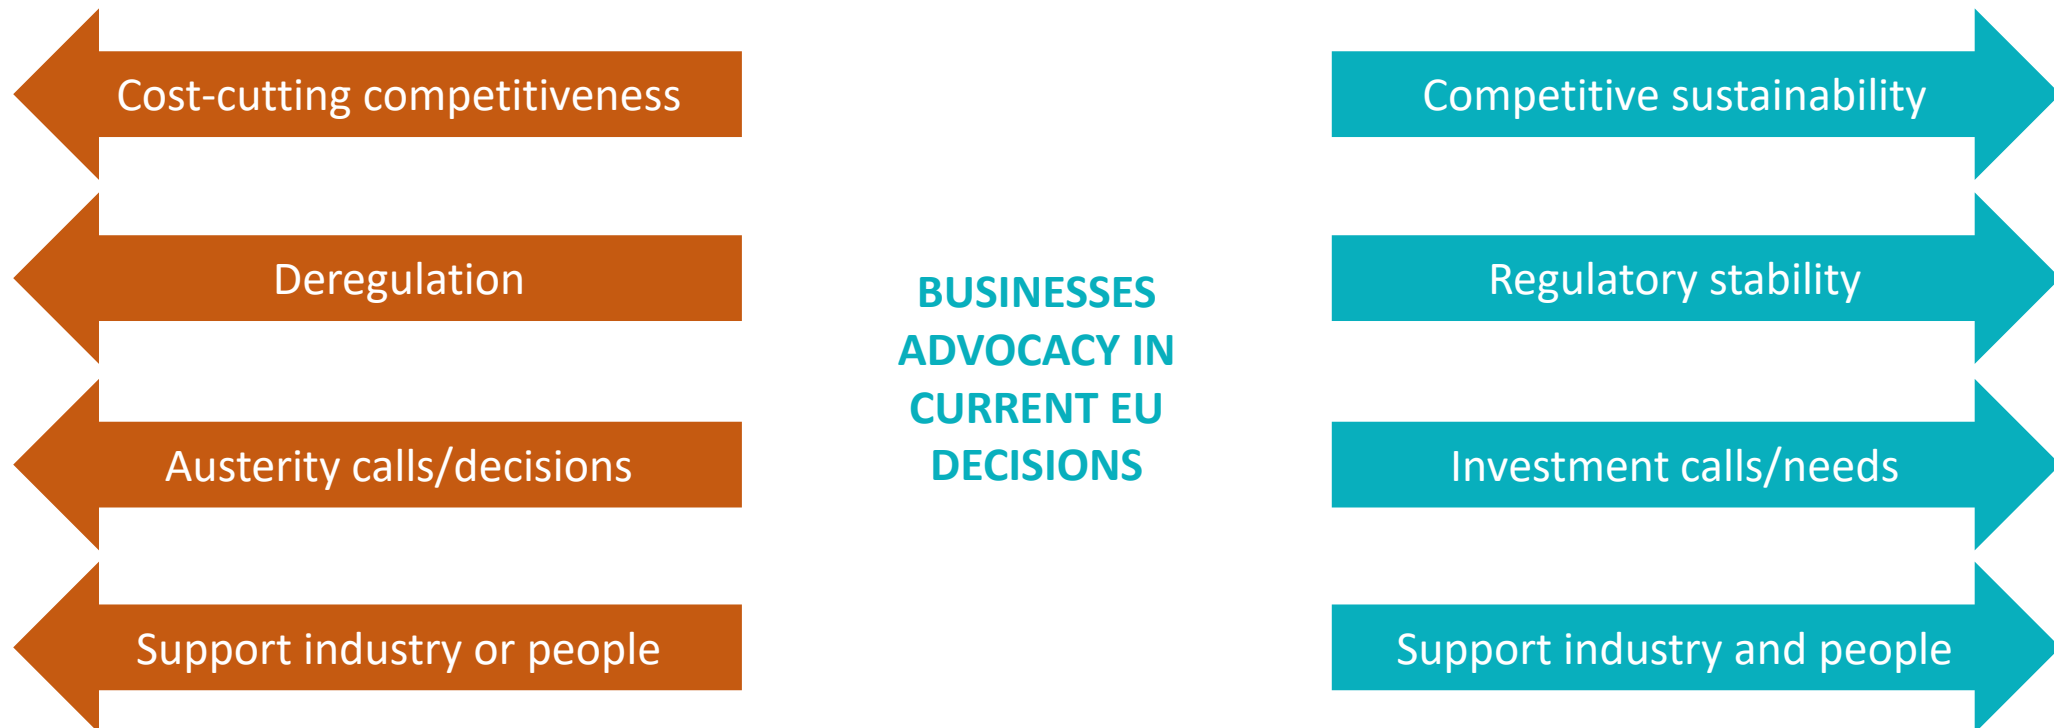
Cost-cutting competitiveness

Deregulation

Austerity calls/decisions

Support industry or people

BUSINESSES ADVOCACY IN CURRENT EU DECISIONS

Competitive sustainability

Regulatory stability

Investment calls/needs

Support industry and people